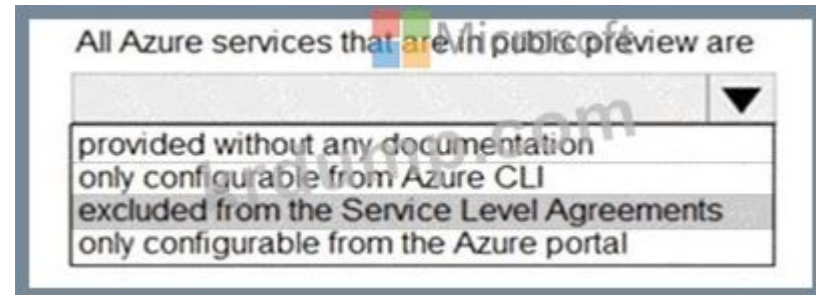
All Azure services that are in public preview are

provided without any documentation
only configurable from Azure CLI
excluded from the Service Level Agreements
only configurable from the Azure portal

Microsoft

lead4pass.com